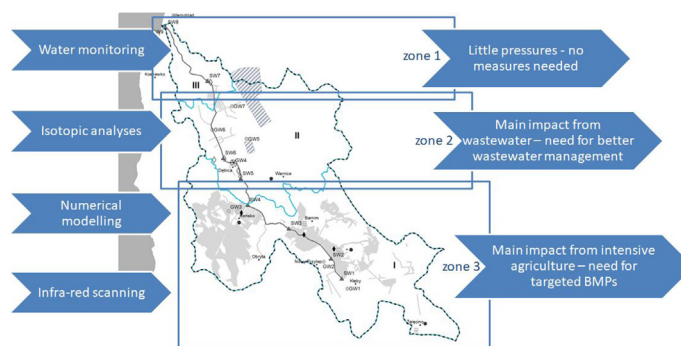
Water monitoring

Isotopic analyses

Numerical modelling

Infra-red scanning

zone 1

Little pressures - no measures needed

zone 2

Main impact from wastewater – need for better wastewater management

zone 3

Main impact from intensive agriculture – need for targeted BMPs

SW8

SW7

III

GW7

II

GW6

GW5

SW6

GW4

SW5

Warnice

Dębica

GW3

SW4

Barnim

SW3

GW2

SW2

SW1

GW1

I